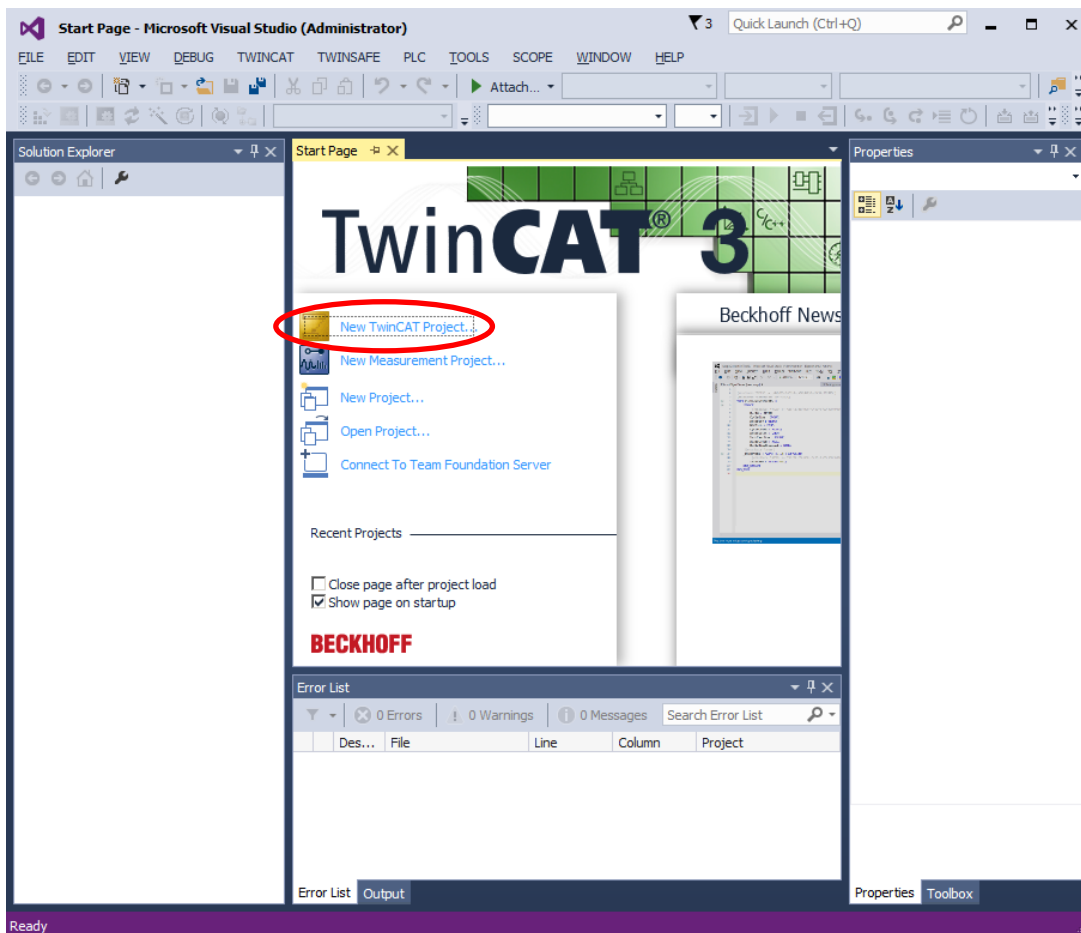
Start Page - Microsoft Visual Studio (Administrator)
3 Quick Launch (Ctrl+Q)

FILE EDIT VIEW DEBUG TWINCAT TWINSAFE PLC TOOLS SCOPE WINDOW HELP

Attach...

Solution Explorer

Start Page

Properties

TwinCAT® 3

C/C++

New TwinCAT Project...
New Measurement Project...
New Project...
Open Project...
Connect To Team Foundation Server

Recent Projects

Close page after project load
Show page on startup

BECKHOFF

Beckhoff News

Error List
0 Errors | 0 Warnings | 0 Messages | Search Error List

| | Des... | File | Line | Column | Project |
|---|---|---|---|---|---|

Error List Output

Properties Toolbox

Ready